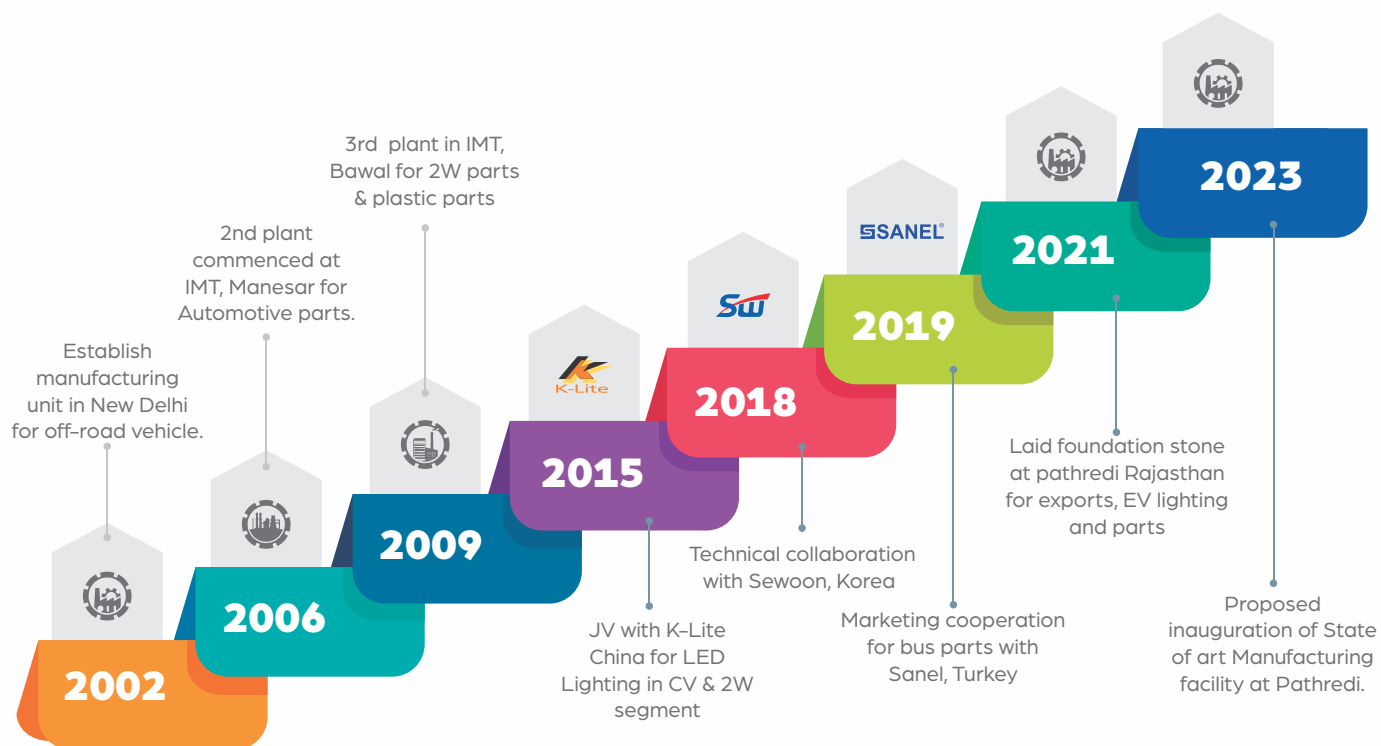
3rd plant in IMT, Bawal for 2W parts & plastic parts

2nd plant commenced at IMT, Manesar for Automotive parts.

Establish manufacturing unit in New Delhi for off-road vehicle.

2002

2006

2009

K-Lite

2015

SW

2018

SSANEL

2019

2021

2023

JV with K-Lite China for LED Lighting in CV & 2W segment

Technical collaboration with Sewoon, Korea

Marketing cooperation for bus parts with Sanel, Turkey

Laid foundation stone at pathredi Rajasthan for exports, EV lighting and parts

Proposed inauguration of State of art Manufacturing facility at Pathredi.